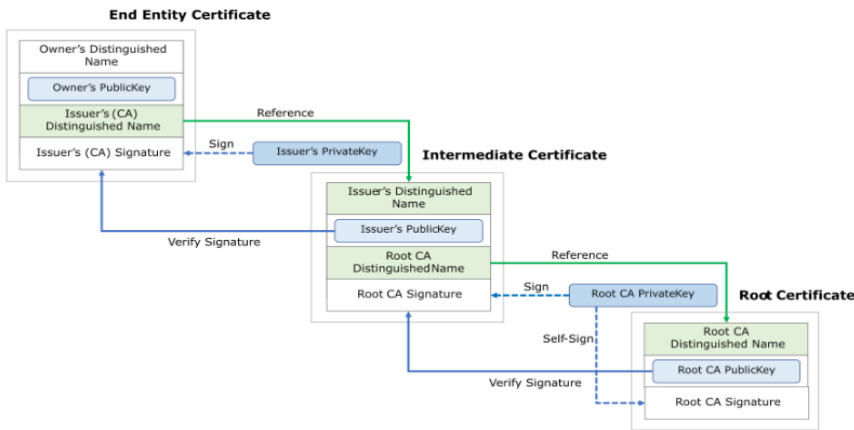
End Entity Certificate

Owner's Distinguished Name

Owner's PublicKey

Issuer's (CA) Distinguished Name

Issuer's (CA) Signature

Reference

Sign

Issuer's PrivateKey

Intermediate Certificate

Issuer's Distinguished Name

Issuer's PublicKey

Root CA DistinguishedName

Root CA Signature

Verify Signature

Reference

Sign

Root CA PrivateKey

Root Certificate

Self-Sign

Root CA Distinguished Name

Root CA PublicKey

Root CA Signature

Verify Signature